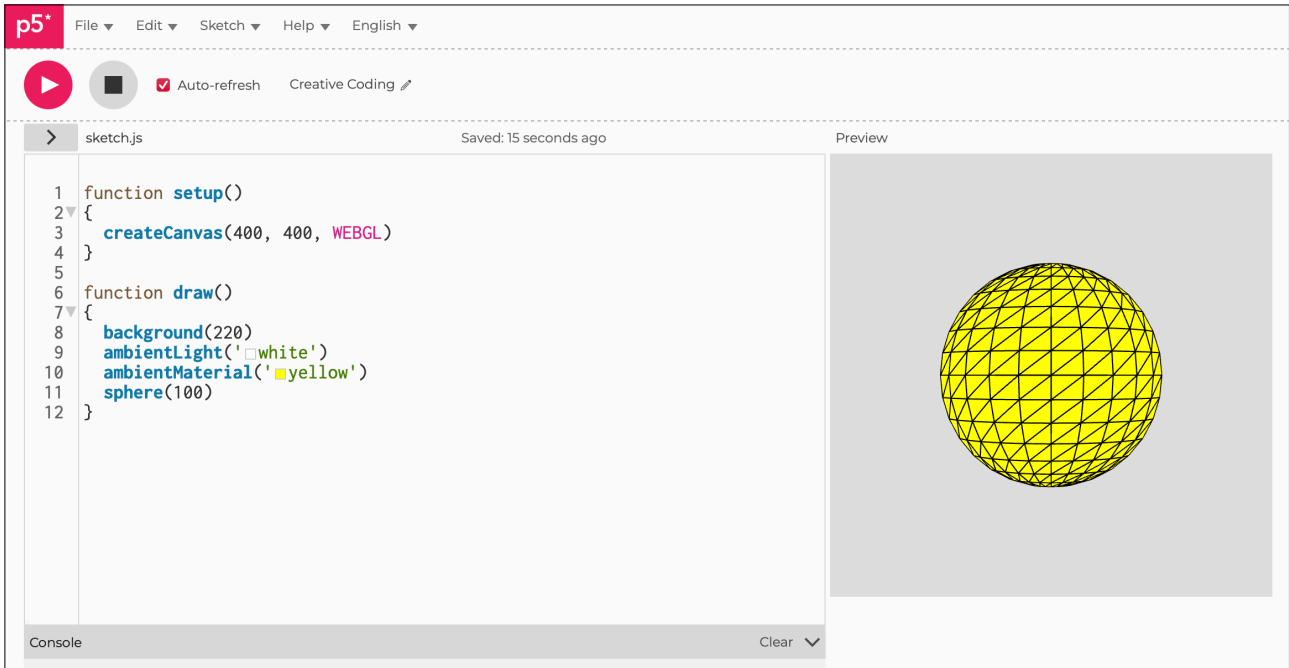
p5* File Edit Sketch Help English

Auto-refresh Creative Coding

sketch.js Saved: 15 seconds ago Preview

1 function setup()
2 {
3 createCanvas(400, 400, WEBGL)
4 }
5
6 function draw()
7 {
8 background(220)
9 ambientLight('white')
10 ambientMaterial('yellow')
11 sphere(100)
12 }

Console Clear